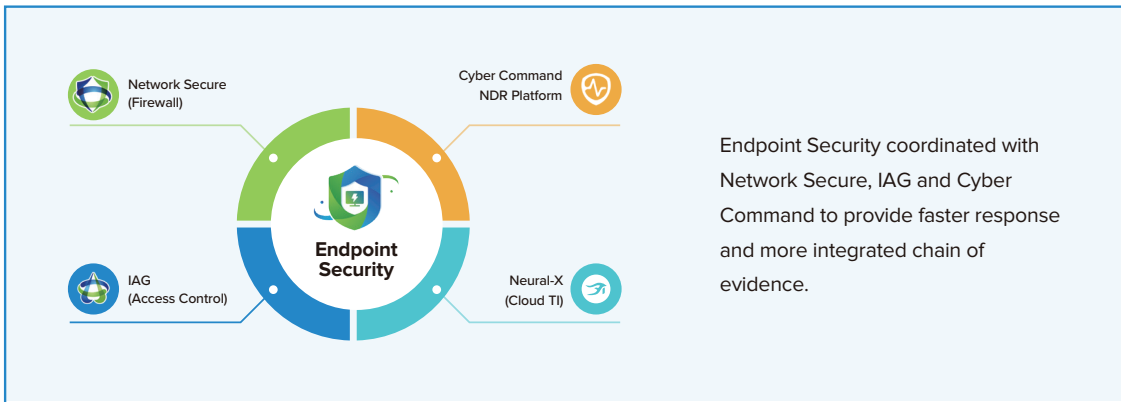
Network Secure
(Firewall)

Cyber Command
NDR Platform

Endpoint Security

IAG
(Access Control)

Neural-X
(Cloud TI)

Endpoint Security coordinated with Network Secure, IAG and Cyber Command to provide faster response and more integrated chain of evidence.